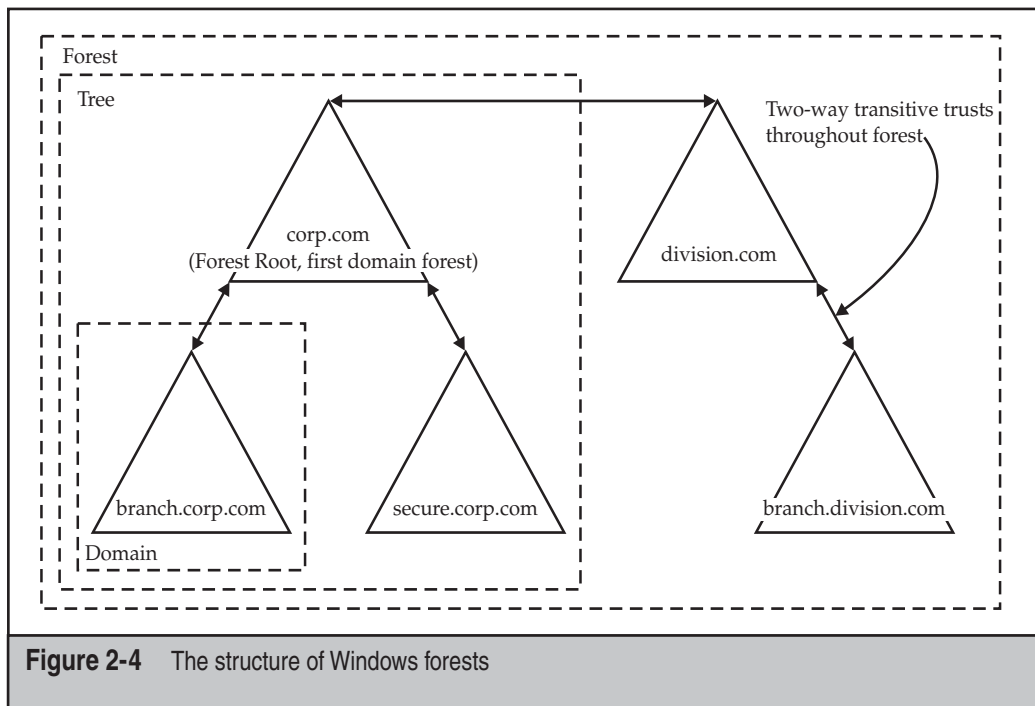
Forest

Tree

Two-way transitive trusts throughout forest

corp.com
(Forest Root, first domain forest)

division.com

branch.corp.com

secure.corp.com

branch.division.com

Domain

**Figure 2-4** The structure of Windows forests